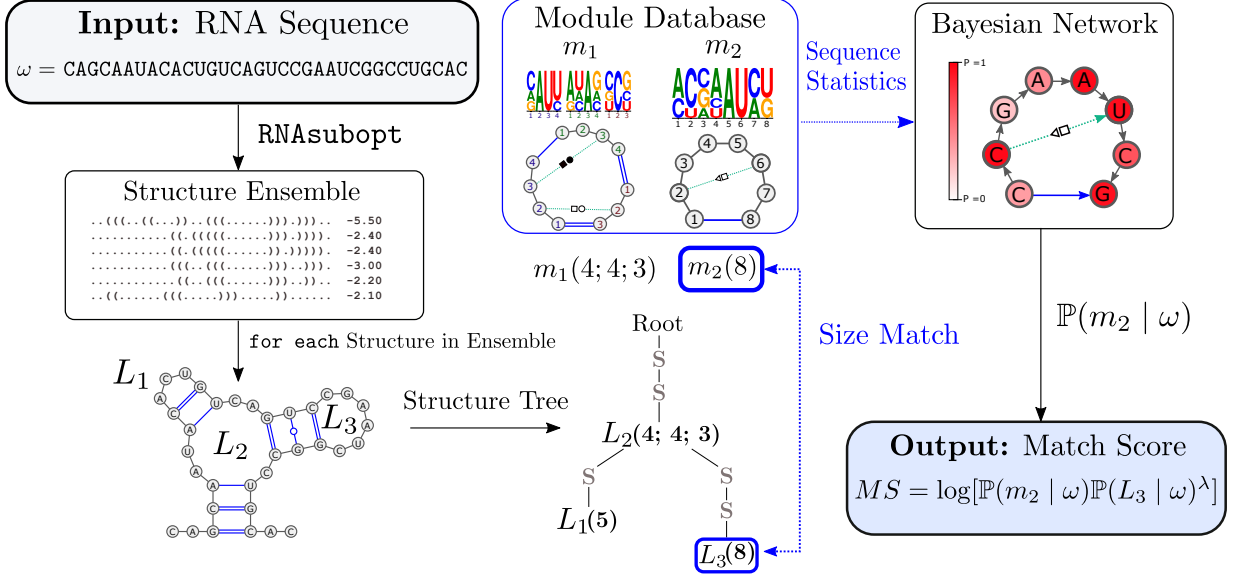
**Input:** RNA Sequence

$\omega =$ CAGCAAUACACUGUCAGUCCGAAUCGGCCUGCAC

RNAsubopt

Structure Ensemble

..(((..((...))..(((......))).)))..  -5.50
...........((.(((((......))).)))).  -2.40
...........((.(((((......))).)))).  -2.40
...........(((..(((......))).))).  -3.00
...........((..(((......))).)).).  -2.20
..((......(((.....)))......))......  -2.10

for each Structure in Ensemble

$L_1$

$L_2$

$L_3$

Structure Tree

Module Database

$m_1$

$m_2$

Sequence Statistics

Bayesian Network

P =1

P =0

$m_1(4;4;3)$

$m_2(8)$

Size Match

Root

S

S

$L_2$(4; 4; 3)

S

S

S

$L_1$(5)

$L_3$(8)

$\mathbb{P}(m_2 \mid \omega)$

**Output:** Match Score

$MS = \log[\mathbb{P}(m_2 \mid \omega)\mathbb{P}(L_3 \mid \omega)^{\lambda}]$